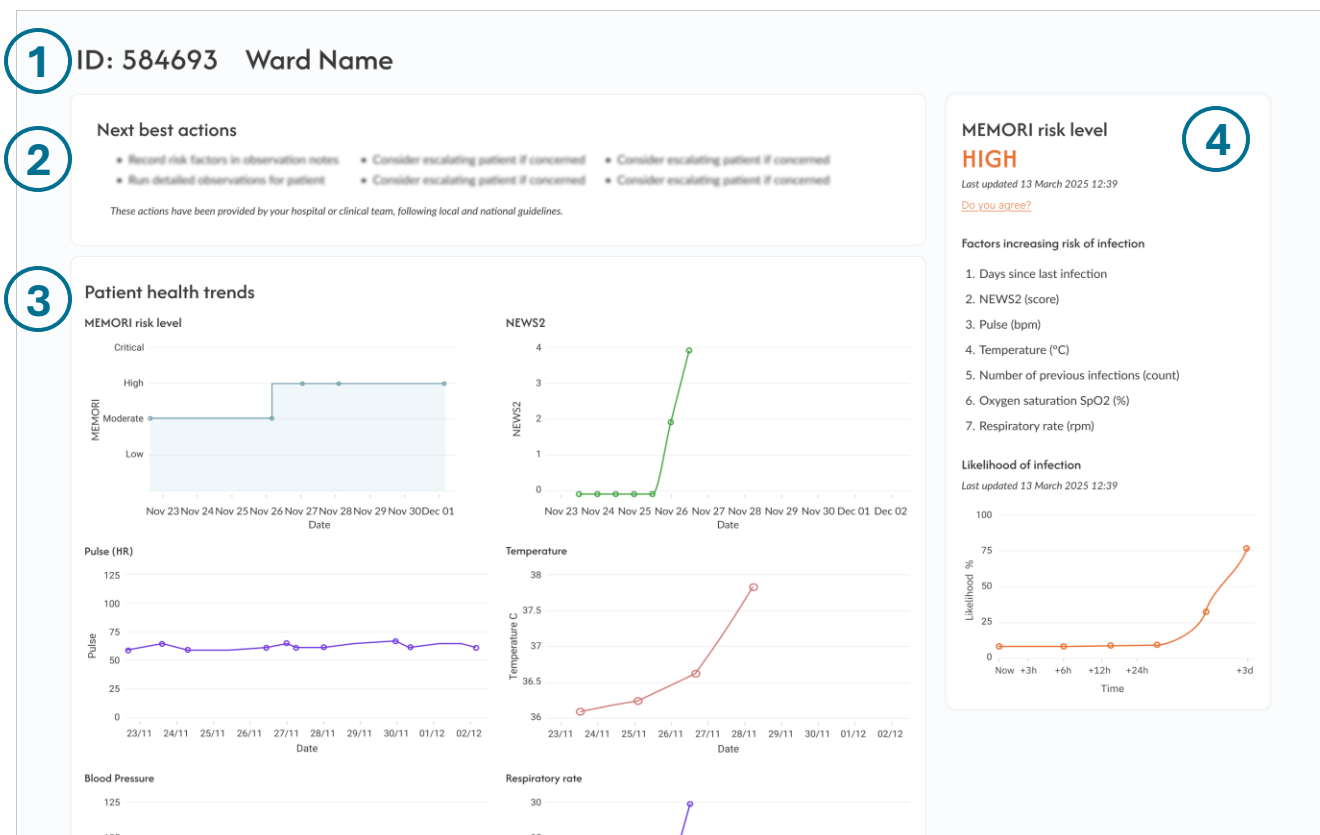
1 ID: 584693 Ward Name

2 Next best actions

- Record risk factors in observation notes
- Run detailed observations for patient
- Consider escalating patient if concerned
- Consider escalating patient if concerned
- Consider escalating patient if concerned
- Consider escalating patient if concerned

These actions have been provided by your hospital or clinical team, following local and national guidelines.

3 Patient health trends

MEMORI risk level

Critical
High
Moderate
Low
MEMORI
Nov 23 Nov 24 Nov 25 Nov 26 Nov 27 Nov 28 Nov 29 Nov 30 Dec 01
Date

NEWS2

4
3
2
1
0
NEWS2
Nov 23 Nov 24 Nov 25 Nov 26 Nov 27 Nov 28 Nov 29 Nov 30 Dec 01 Dec 02
Date

Pulse (HR)

125
100
75
50
25
0
Pulse
23/11 24/11 25/11 26/11 27/11 28/11 29/11 30/11 01/12 02/12
Date

Temperature

38
37.5
37
36.5
36
Temperature C
23/11 24/11 25/11 26/11 27/11 28/11 29/11 30/11 01/12 02/12
Date

Blood Pressure

125

Respiratory rate

30

4 MEMORI risk level

HIGH

Last updated 13 March 2025 12:39

Do you agree?

Factors increasing risk of infection

1. Days since last infection
2. NEWS2 (score)
3. Pulse (bpm)
4. Temperature (°C)
5. Number of previous infections (count)
6. Oxygen saturation SpO2 (%)
7. Respiratory rate (rpm)

Likelihood of infection

Last updated 13 March 2025 12:39

100
75
50
25
0
Likelihood %
Now +3h +6h +12h +24h +3d
Time